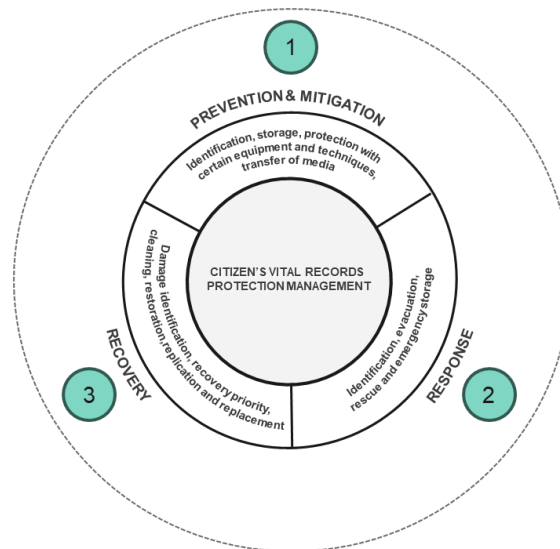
1

PREVENTION & MITIGATION

Identification, storage, protection with certain equipment and techniques, transfer of media

CITIZEN'S VITAL RECORDS PROTECTION MANAGEMENT

Identification, evacuation, rescue and emergency storage

RESPONSE

2

Damage identification, recovery priority, cleaning, restoration,replication and replacement

RECOVERY

3